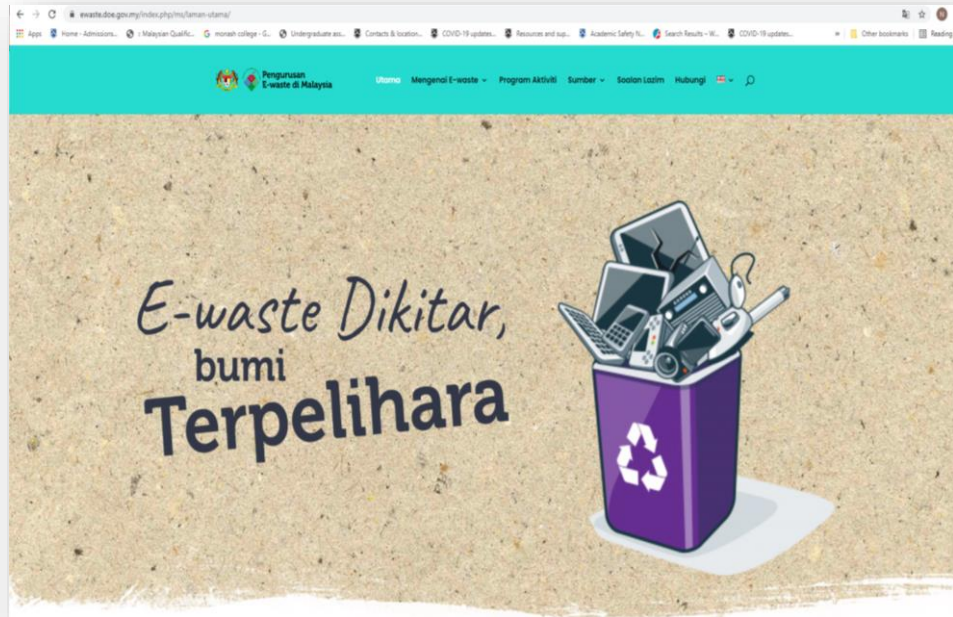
ewaste.doe.gov.my/index.php/ms/laman-utama/

Apps Home - Admissions... : Malaysian Qualific... monash college - G... Undergraduate ass... Contacts & location... COVID-19 updates... Resources and sup... Academic Safety N... Search Results – W... COVID-19 updates... » Other bookmarks Reading

Pengurusan E-waste di Malaysia

Utama Mengenai E-waste Program Aktiviti Sumber Soalan Lazim Hubungi

E-waste Dikitar, bumi Terpelihara